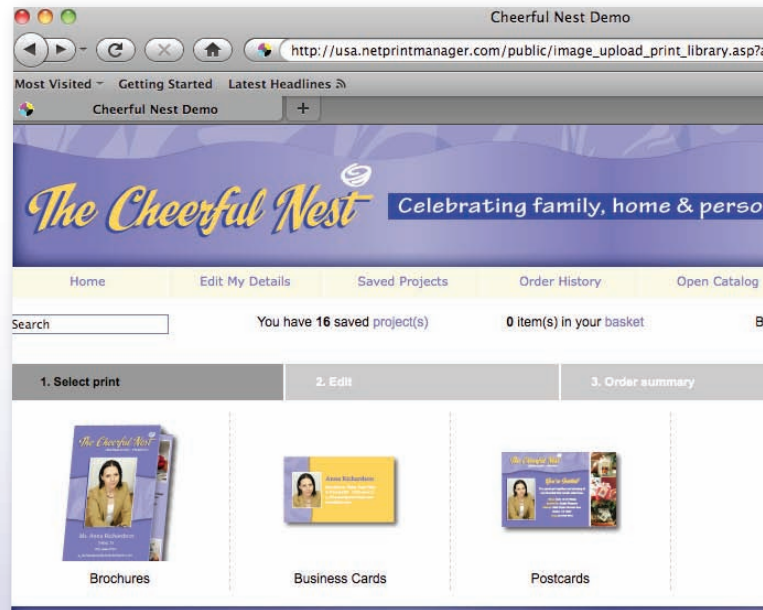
Cheerful Nest Demo

http://usa.netprintmanager.com/public/image_upload_print_library.asp?a

Most Visited Getting Started Latest Headlines

Cheerful Nest Demo +

The Cheerful Nest Celebrating family, home & perso

Home Edit My Details Saved Projects Order History Open Catalog

Search

You have 16 saved project(s) 0 item(s) in your basket B

1. Select print 2. Edit 3. Order summary

Brochures

Business Cards

Postcards